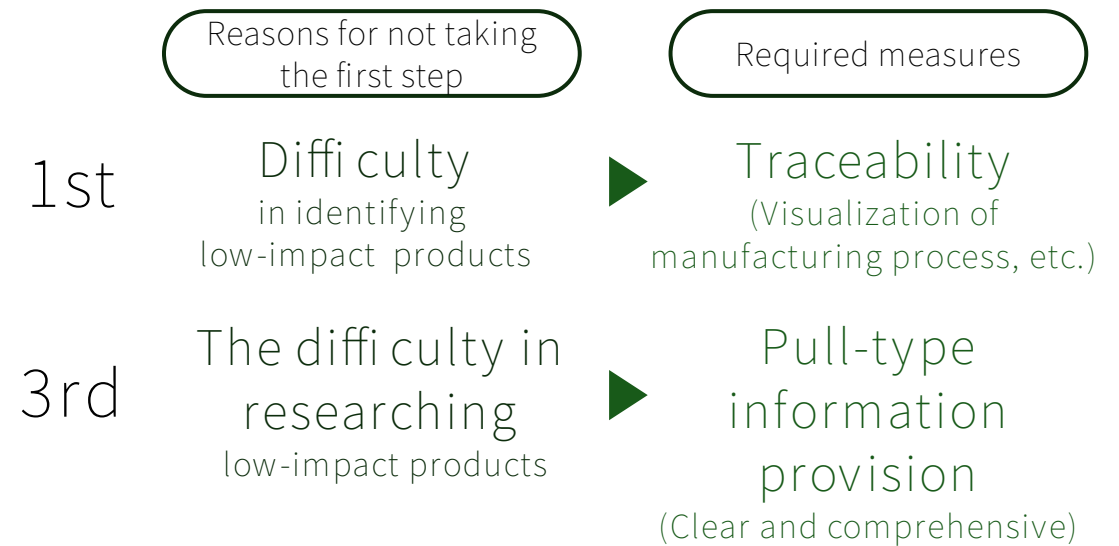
Reasons for not taking the first step

Required measures

1st

Diffi culty in identifying low-impact products

Traceability (Visualization of manufacturing process, etc.)

3rd

The diffi culty in researching low-impact products

Pull-type information provision (Clear and comprehensive)